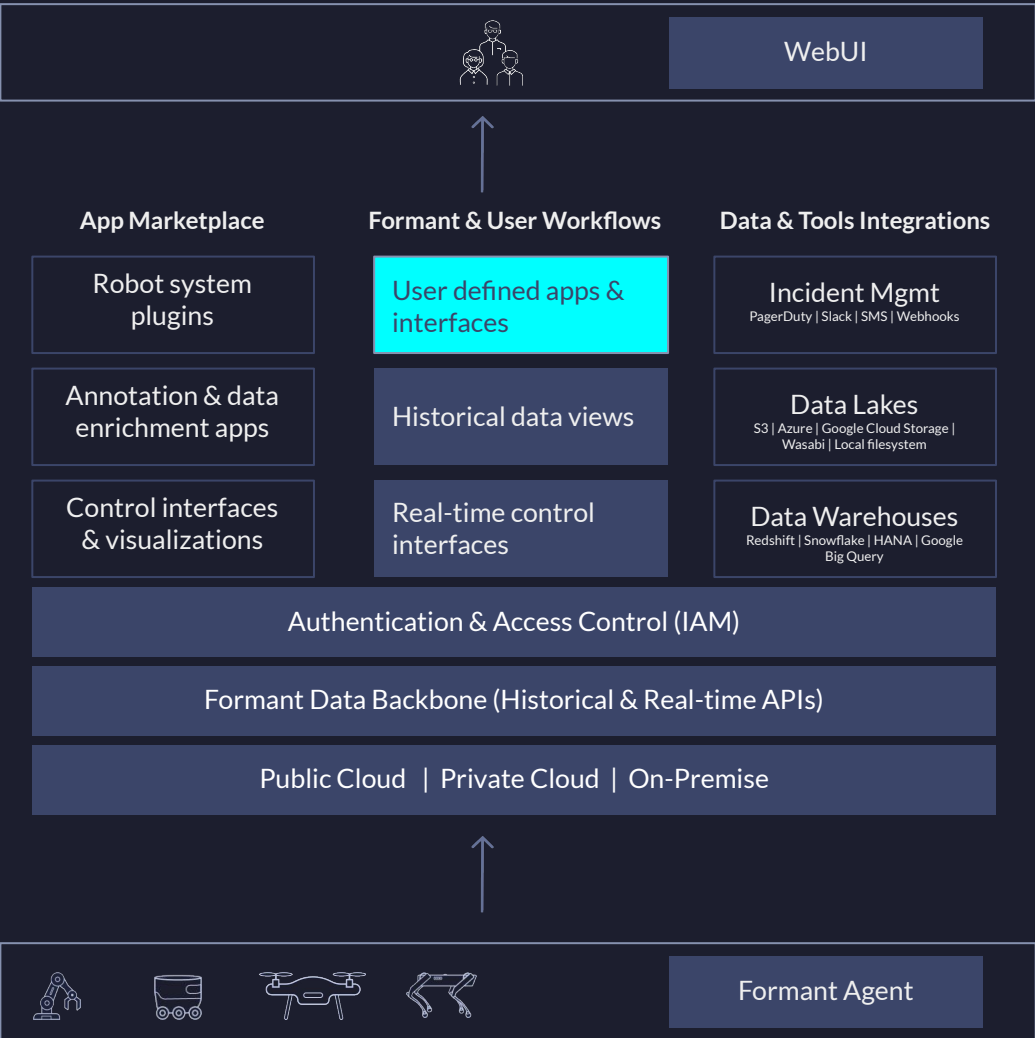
WebUI

App Marketplace

Formant & User Workflows

Data & Tools Integrations

Robot system plugins

User defined apps & interfaces

Incident Mgmt
PagerDuty | Slack | SMS | Webhooks

Annotation & data enrichment apps

Historical data views

Data Lakes
S3 | Azure | Google Cloud Storage | Wasabi | Local filesystem

Control interfaces & visualizations

Real-time control interfaces

Data Warehouses
Redshift | Snowflake | HANA | Google Big Query

Authentication & Access Control (IAM)

Formant Data Backbone (Historical & Real-time APIs)

Public Cloud | Private Cloud | On-Premise

Formant Agent